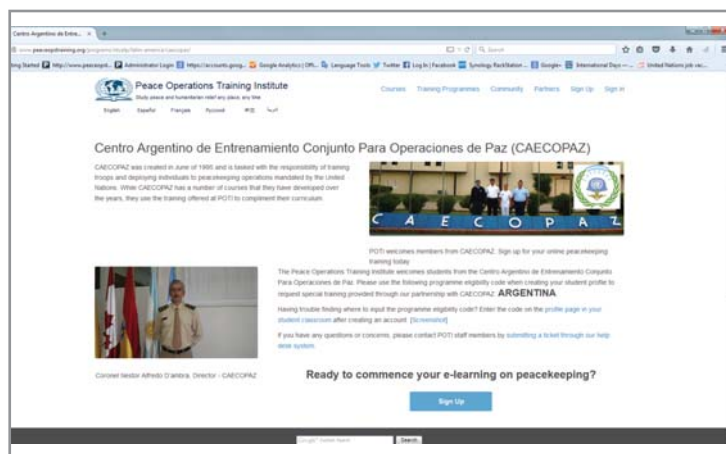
Centro Argentino de Entre... ×

www.peaceopstraining.org/programs/study/latin-america/caecopaz/

Getting Started http://www.peaceopstr... Administrator Login https://accounts.goog... Google Analytics | Offi... Language Tools Twitter Log In | Facebook Synology RackStation ... Google+ International Days — ... United Nations job vac...

Peace Operations Training Institute
Study peace and humanitarian relief any place, any time

English Español Français Русский 中文 عربي

Courses Training Programmes Community Partners Sign Up Sign In

Centro Argentino de Entrenamiento Conjunto Para Operaciones de Paz (CAECOPAZ)

CAECOPAZ was created in June of 1995 and is tasked with the responsibility of training troops and deploying individuals to peacekeeping operations mandated by the United Nations. While CAECOPAZ has a number of courses that they have developed over the years, they use the training offered at POTI to compliment their curriculum.

C A E C O P A Z

POTI welcomes members from CAECOPAZ. Sign up for your online peacekeeping training today.

The Peace Operations Training Institute welcomes students from the Centro Argentino de Entrenamiento Conjunto Para Operaciones de Paz. Please use the following programme eligibility code when creating your student profile to request special training provided through our partnership with CAECOPAZ: ARGENTINA

Having trouble finding where to input the programme eligibility code? Enter the code on the profile page in your student classroom after creating an account. [Screenshot]

If you have any questions or concerns, please contact POTI staff members by submitting a ticket through our help desk system.

Coronel Nestor Alfredo D'ambra, Director - CAECOPAZ

Ready to commence your e-learning on peacekeeping?

Sign Up

Google™ Custom Search Search